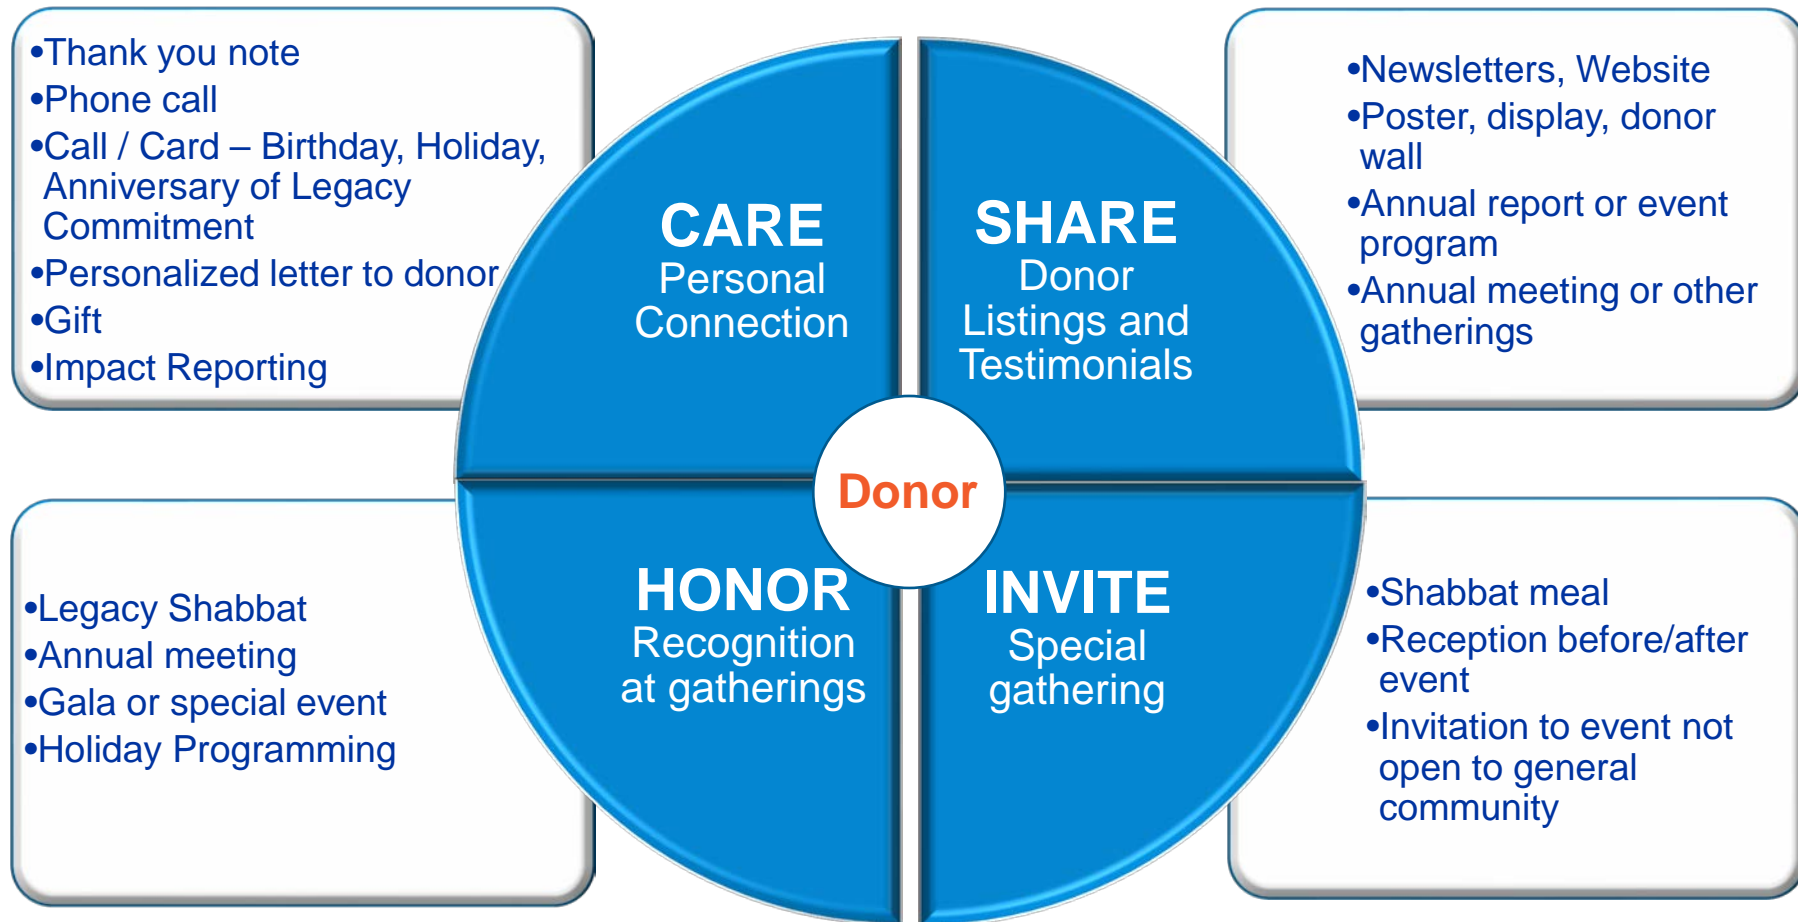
•Thank you note
•Phone call
•Call / Card – Birthday, Holiday, Anniversary of Legacy Commitment
•Personalized letter to donor
•Gift
•Impact Reporting

CARE
Personal Connection

SHARE
Donor Listings and Testimonials

•Newsletters, Website
•Poster, display, donor wall
•Annual report or event program
•Annual meeting or other gatherings

Donor

•Legacy Shabbat
•Annual meeting
•Gala or special event
•Holiday Programming

HONOR
Recognition at gatherings

INVITE
Special gathering

•Shabbat meal
•Reception before/after event
•Invitation to event not open to general community